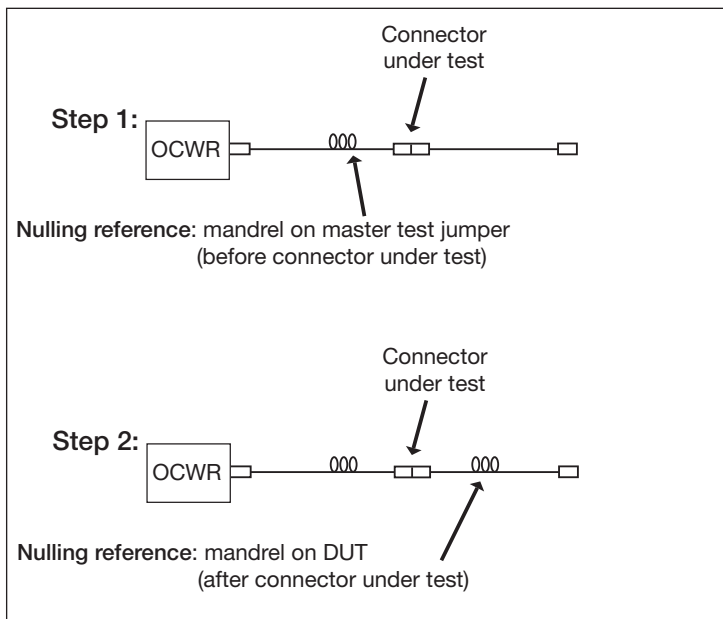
Connector under test

Step 1:

OCWR

Nulling reference: mandrel on master test jumper (before connector under test)

Connector under test

Step 2:

OCWR

Nulling reference: mandrel on DUT (after connector under test)